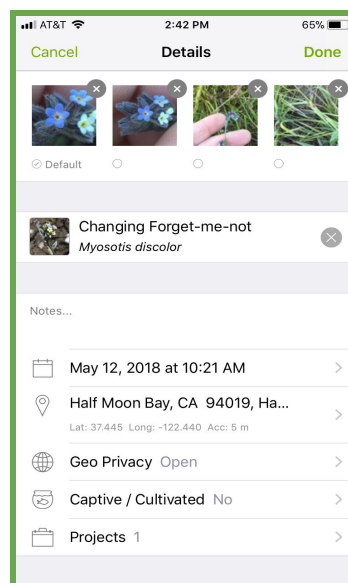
AT&T 2:42 PM 65%

Cancel Details Done

Default

Changing Forget-me-not
Myosotis discolor

Notes...

May 12, 2018 at 10:21 AM

Half Moon Bay, CA 94019, Ha...
Lat: 37.445 Long: -122.440 Acc: 5 m

Geo Privacy Open

Captive / Cultivated No

Projects 1